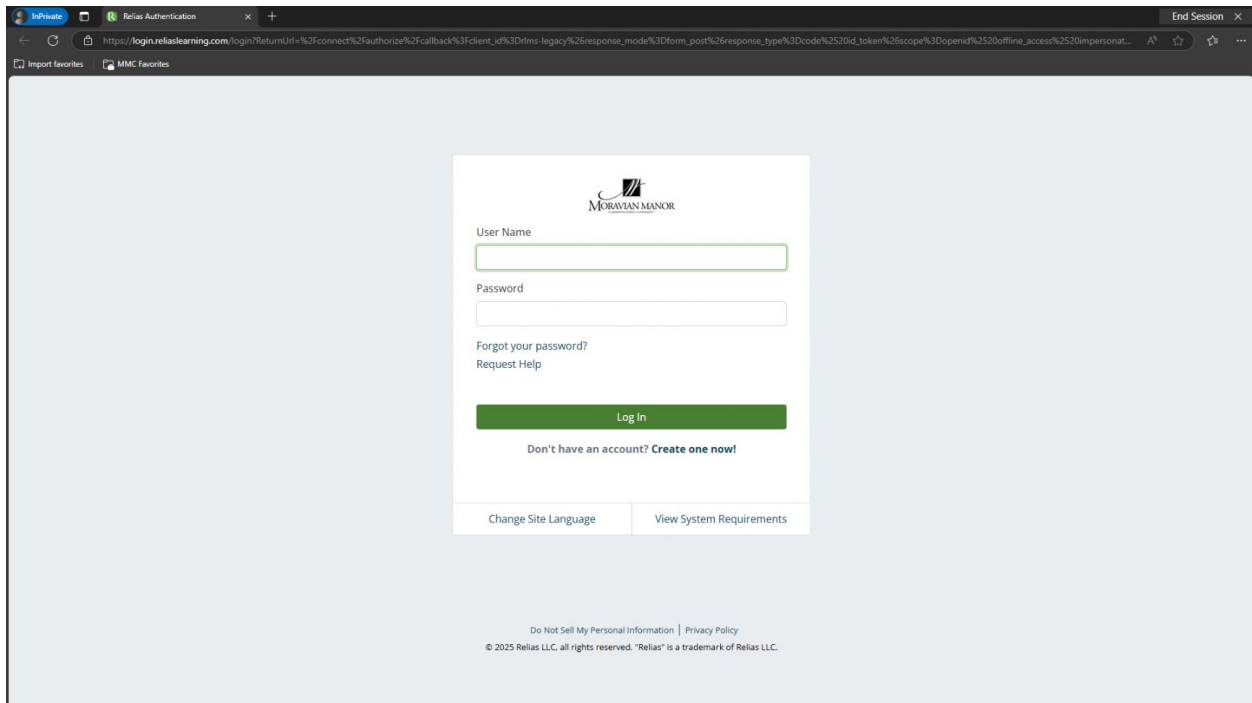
InPrivate Relias Authentication × +
End Session ×
https://login.reliaslearning.com/login?ReturnUrl=%2Fconnect%2Fauthorize%2Fcallback%3Fclient_id%3Drlms-legacy%26response_mode%3Dform_post%26response_type%3Dcode%2520id_token%26scope%3Dopenid%2520offline_access%2520impersonat...
Import favorites | MMC Favorites

MORAVIAN MANOR

User Name

Password

Forgot your password?
Request Help

Log In

Don't have an account? Create one now!

Change Site Language
View System Requirements

Do Not Sell My Personal Information | Privacy Policy
© 2025 Relias LLC, all rights reserved. "Relias" is a trademark of Relias LLC.